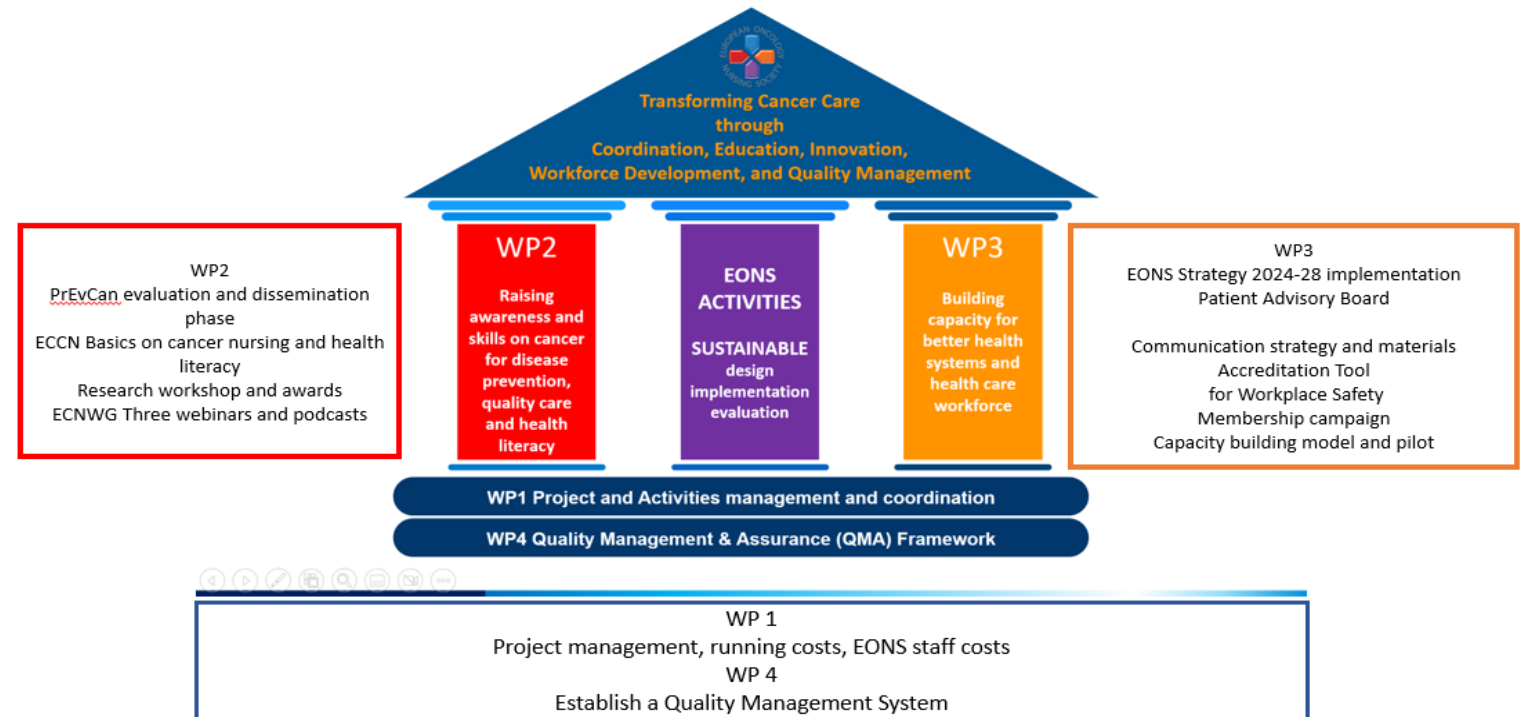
EUROPEAN ONCOLOGY NURSING SOCIETY

Transforming Cancer Care through Coordination, Education, Innovation, Workforce Development, and Quality Management

WP2
PrEvCan evaluation and dissemination phase
ECCN Basics on cancer nursing and health literacy
Research workshop and awards
ECNWG Three webinars and podcasts

WP2
Raising awareness and skills on cancer for disease prevention, quality care and health literacy

EONS ACTIVITIES
SUSTAINABLE
design
implementation
evaluation

WP3
Building capacity for better health systems and health care workforce

WP3
EONS Strategy 2024-28 implementation
Patient Advisory Board

Communication strategy and materials
Accreditation Tool
for Workplace Safety
Membership campaign
Capacity building model and pilot

WP1 Project and Activities management and coordination

WP4 Quality Management & Assurance (QMA) Framework

WP 1
Project management, running costs, EONS staff costs
WP 4
Establish a Quality Management System